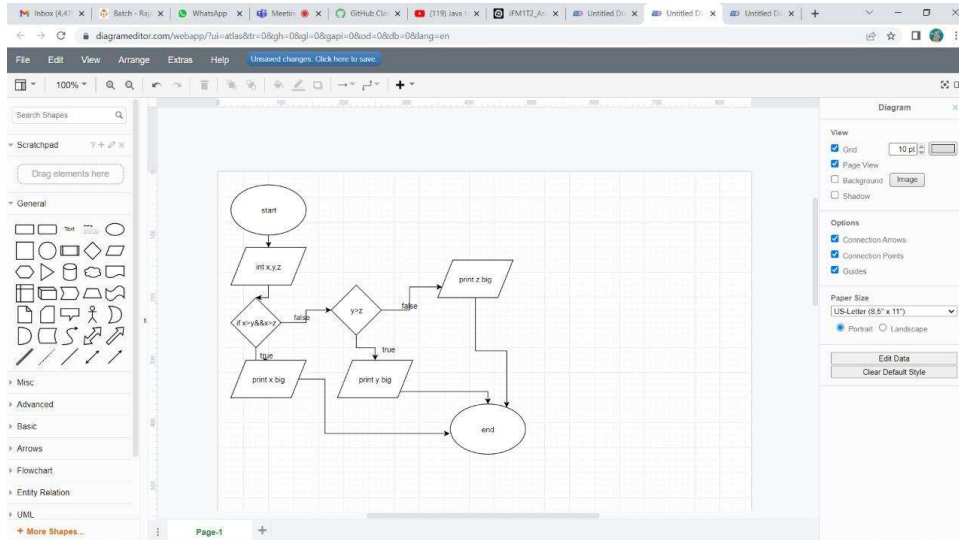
Inbox (4,47 | Batch - Raj | WhatsApp | Meetin | GitHub Cl | (119) Java | JFM1T2_A | Untitled Di | Untitled Di | Untitled Di

diagrameditor.com/webapp/?ui=atlas&tr=0&gh=0&gl=0&gapi=0&od=0&db=0&lang=en

File Edit View Arrange Extras Help Unsaved changes. Click here to save.

100%

Search Shapes

Scratchpad

Drag elements here

General

Text

Misc

Advanced

Basic

Arrows

Flowchart

Entity Relation

UML

+ More Shapes...

start

int x,y,z

if x>y&&x>z

false

true

y>z

false

true

print z big

print x big

print y big

end

Page-1

Diagram

View

Grid 10 pt

Page View

Background Image

Shadow

Options

Connection Arrows

Connection Points

Guides

Paper Size

US-Letter (8.5" x 11")

Portrait Landscape

Edit Data

Clear Default Style